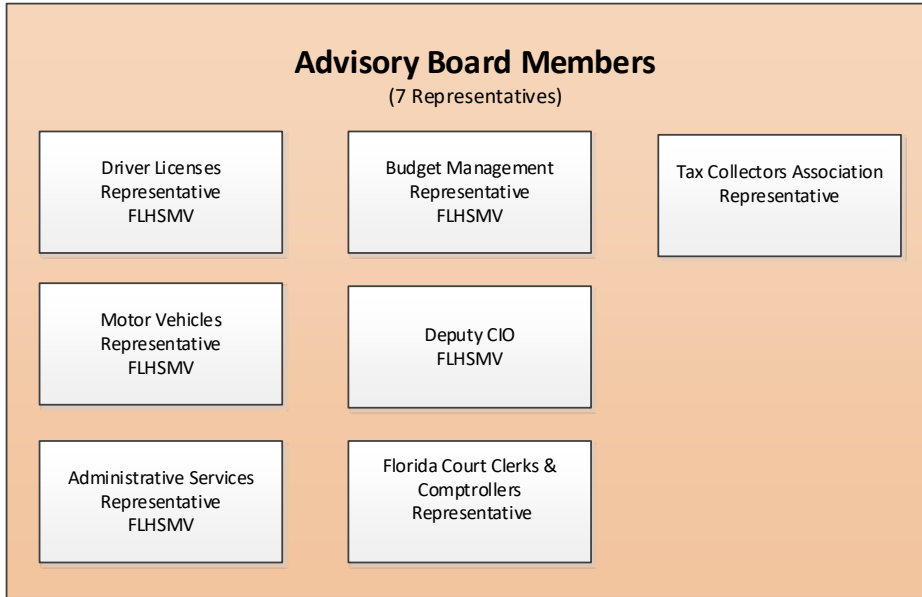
Advisory Board Members
(7 Representatives)

Driver Licenses Representative FLHSMV

Budget Management Representative FLHSMV

Tax Collectors Association Representative

Motor Vehicles Representative FLHSMV

Deputy CIO FLHSMV

Administrative Services Representative FLHSMV

Florida Court Clerks & Comptrollers Representative